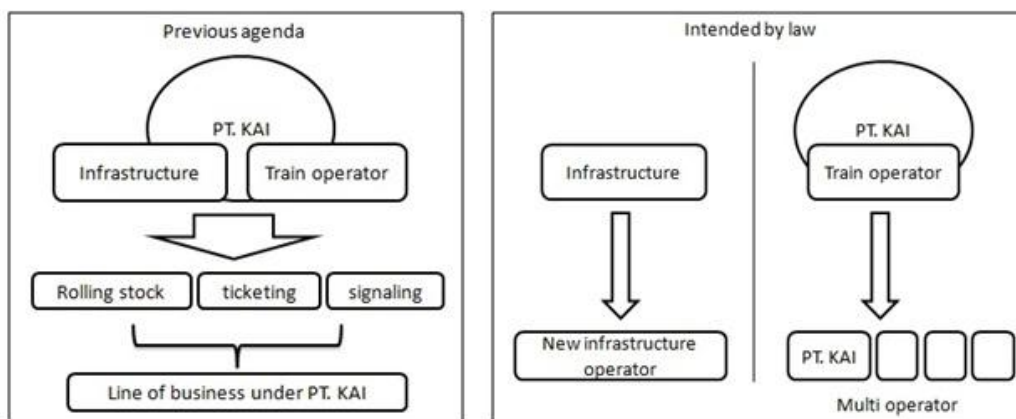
Previous agenda

PT. KAI

Infrastructure

Train operator

Rolling stock

ticketing

signaling

Line of business under PT. KAI

Intended by law

Infrastructure

New infrastructure operator

PT. KAI

Train operator

PT. KAI

Multi operator